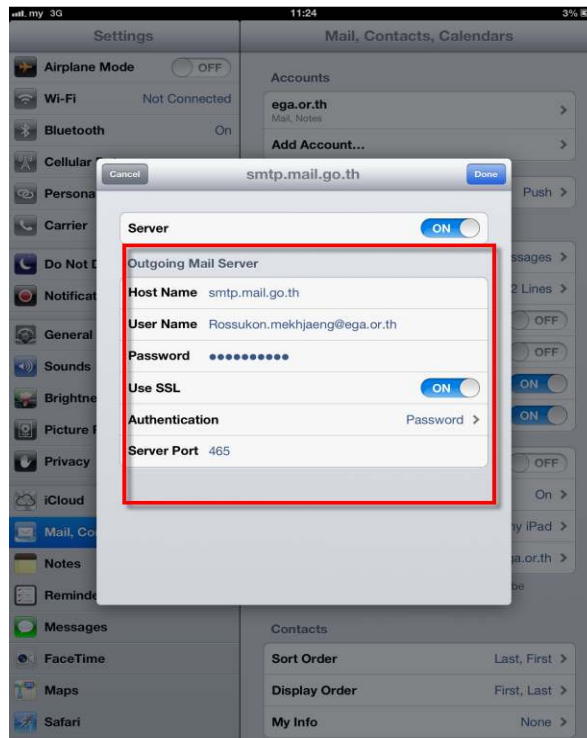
my 3G
11:24
3%

Settings

Airplane Mode OFF
Wi-Fi Not Connected
Bluetooth On
Cellular
Persona
Carrier
Do Not D
Notificat
General
Sounds
Brightne
Picture F
Privacy
iCloud
Mail, Co
Notes
Reminde
Messages
FaceTime
Maps
Safari

Mail, Contacts, Calendars

Accounts
ega.or.th
Mail, Notes
Add Account...
Push
ssages
2 Lines
OFF
OFF
ON
ON
OFF
On
y iPad
a.or.th
be
Contacts
Sort Order Last, First
Display Order First, Last
My Info None

Cancel
smtp.mail.go.th
Done

Server ON

Outgoing Mail Server
Host Name smtp.mail.go.th
User Name Rossukon.mekhjaeng@ega.or.th
Password ●●●●●●●●●●
Use SSL ON
Authentication Password
Server Port 465